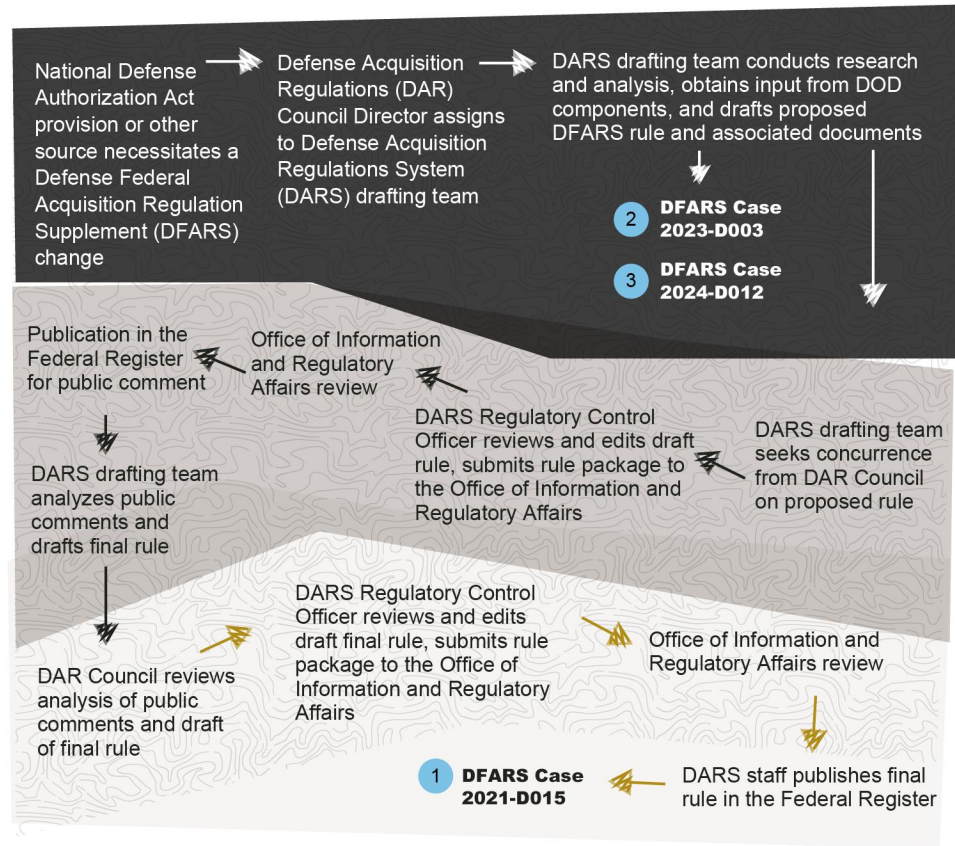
National Defense Authorization Act provision or other source necessitates a Defense Federal Acquisition Regulation Supplement (DFARS) change

Defense Acquisition Regulations (DAR) Council Director assigns to Defense Acquisition Regulations System (DARS) drafting team

DARS drafting team conducts research and analysis, obtains input from DOD components, and drafts proposed DFARS rule and associated documents

2 DFARS Case 2023-D003

3 DFARS Case 2024-D012

DARS drafting team seeks concurrence from DAR Council on proposed rule

DARS Regulatory Control Officer reviews and edits draft rule, submits rule package to the Office of Information and Regulatory Affairs

Office of Information and Regulatory Affairs review

Publication in the Federal Register for public comment

DARS drafting team analyzes public comments and drafts final rule

DAR Council reviews analysis of public comments and draft of final rule

DARS Regulatory Control Officer reviews and edits draft final rule, submits rule package to the Office of Information and Regulatory Affairs

Office of Information and Regulatory Affairs review

DARS staff publishes final rule in the Federal Register

1 DFARS Case 2021-D015